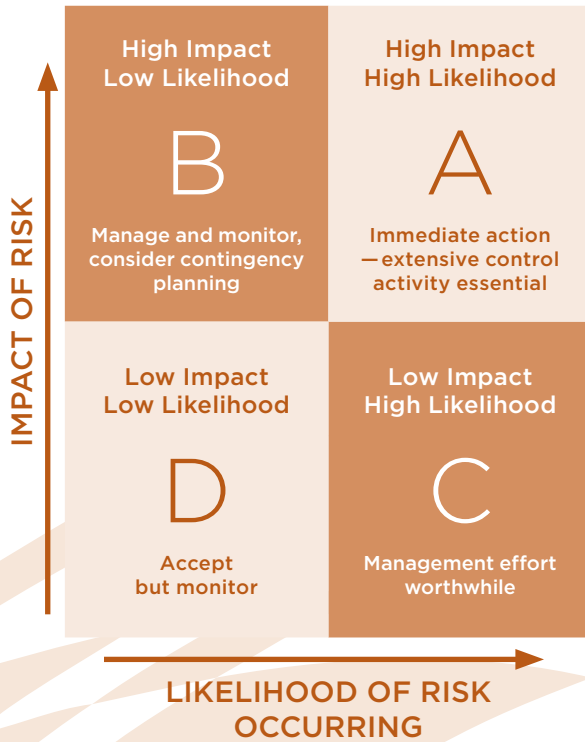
IMPACT OF RISK

High Impact
Low Likelihood

B

Manage and monitor, consider contingency planning

High Impact
High Likelihood

A

Immediate action —extensive control activity essential

Low Impact
Low Likelihood

D

Accept but monitor

Low Impact
High Likelihood

C

Management effort worthwhile

LIKELIHOOD OF RISK OCCURRING